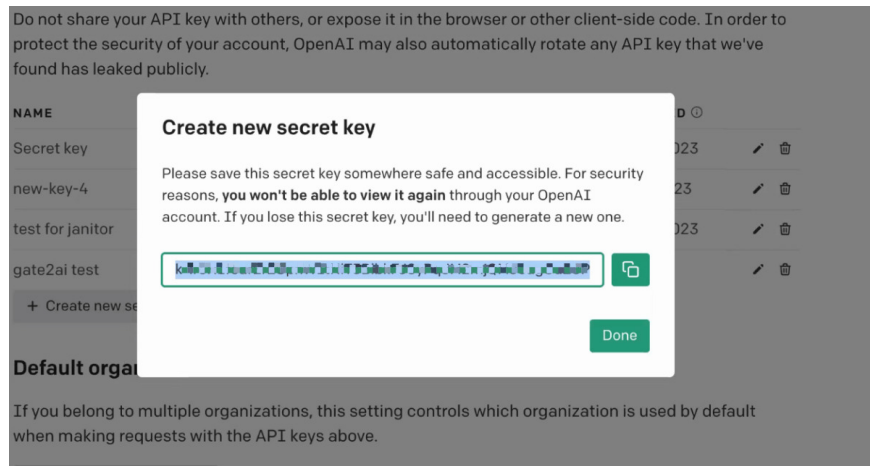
Do not share your API key with others, or expose it in the browser or other client-side code. In order to protect the security of your account, OpenAI may also automatically rotate any API key that we've found has leaked publicly.

NAME

Secret key

new-key-4

test for janitor

gate2ai test

+ Create new se

D

023

23

023

Create new secret key

Please save this secret key somewhere safe and accessible. For security reasons, **you won't be able to view it again** through your OpenAI account. If you lose this secret key, you'll need to generate a new one.

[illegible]

Done

Default orga

If you belong to multiple organizations, this setting controls which organization is used by default when making requests with the API keys above.